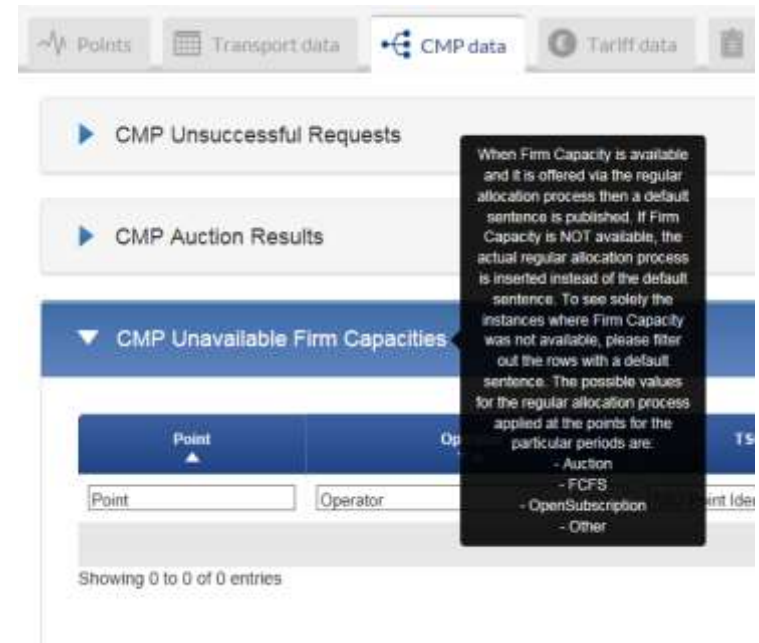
Points | Transport data | CMP data | Tariff data

CMP Unsuccessful Requests

CMP Auction Results

CMP Unavailable Firm Capacities

When Firm Capacity is available and it is offered via the regular allocation process then a default sentence is published. If Firm Capacity is NOT available, the actual regular allocation process is inserted instead of the default sentence. To see solely the instances where Firm Capacity was not available, please filter out the rows with a default sentence. The possible values for the regular allocation process applied at the points for the particular periods are:
- Auction
- FCFS
- OpenSubscription
- Other

| Point | Op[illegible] | TS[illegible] |
|---|---|---|
| Point | Operator | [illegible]int Ide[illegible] |

Showing 0 to 0 of 0 entries